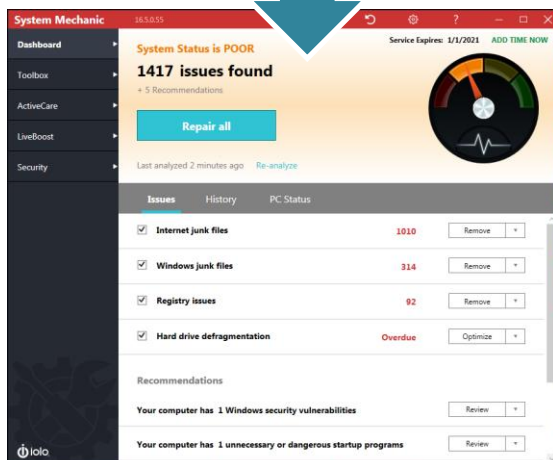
System Mechanic 16.5.0.55

?

Dashboard

Toolbox

ActiveCare

LiveBoost

Security

System Status is POOR

Service Expires: 1/1/2021 ADD TIME NOW

1417 issues found

+ 5 Recommendations

Repair all

Last analyzed 2 minutes ago Re-analyze

Issues History PC Status

| | | | |
|---|---|---|---|
| ☑ | Internet junk files | 1010 | Remove ▾ |
| ☑ | Windows junk files | 314 | Remove ▾ |
| ☑ | Registry issues | 92 | Remove ▾ |
| ☑ | Hard drive defragmentation | Overdue | Optimize ▾ |

Recommendations

Your computer has 1 Windows security vulnerabilities Review ▾

Your computer has 1 unnecessary or dangerous startup programs Review ▾

iolo